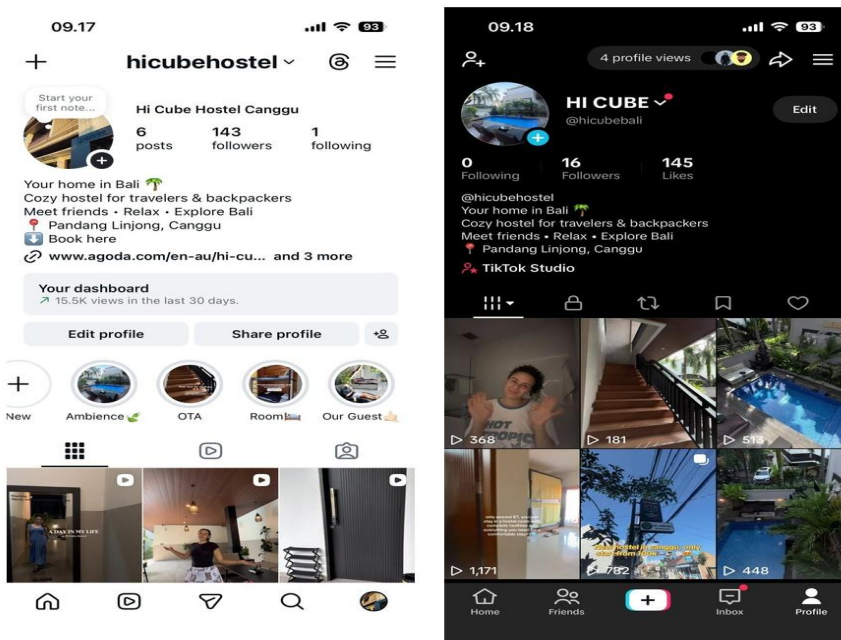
09.17

93

+ hicubehostel

Start your first note...

Hi Cube Hostel Canggu

6 posts

143 followers

1 following

Your home in Bali 🌴
Cozy hostel for travelers & backpackers
Meet friends • Relax • Explore Bali
📍 Pandang Linjong, Canggu
⬇️ Book here
www.agoda.com/en-au/hi-cu... and 3 more

Your dashboard
↗ 15.5K views in the last 30 days.

Edit profile

Share profile

New

Ambience🌿

OTA

Room🛏️

Our Guest👍🏻

A DAY IN MY LIFE

09.18

93

4 profile views

HI CUBE

@hicubebali

Edit

0 Following

16 Followers

145 Likes

@hicubehostel
Your home in Bali 🌴
Cozy hostel for travelers & backpackers
Meet friends • Relax • Explore Bali
📍 Pandang Linjong, Canggu

TikTok Studio

NOT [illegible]

▷ 368

▷ 181

▷ 513

▷ 1,171

▷ 782

▷ 448

Home

Friends

Inbox

Profile